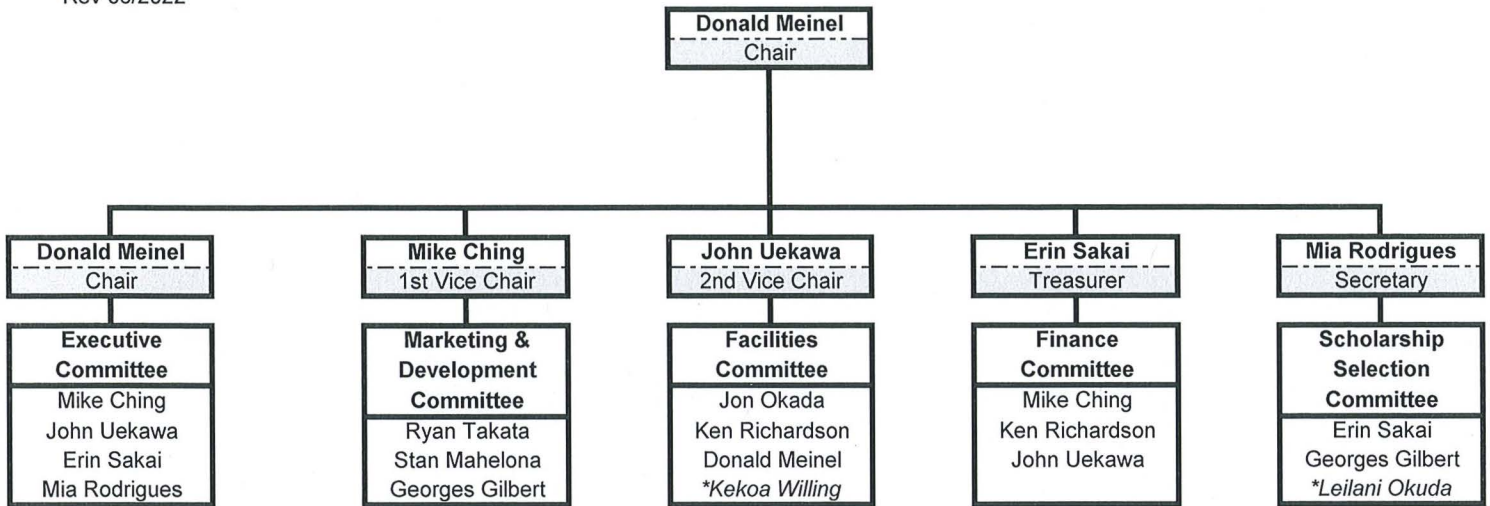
Rev 06/2022

Donald Meinel
Chair

Donald Meinel
Chair

Executive Committee
Mike Ching
John Uekawa
Erin Sakai
Mia Rodrigues

Mike Ching
1st Vice Chair

Marketing & Development Committee
Ryan Takata
Stan Mahelona
Georges Gilbert

John Uekawa
2nd Vice Chair

Facilities Committee
Jon Okada
Ken Richardson
Donald Meinel
*Kekoa Willing

Erin Sakai
Treasurer

Finance Committee
Mike Ching
Ken Richardson
John Uekawa

Mia Rodrigues
Secretary

Scholarship Selection Committee
Erin Sakai
Georges Gilbert
*Leilani Okuda